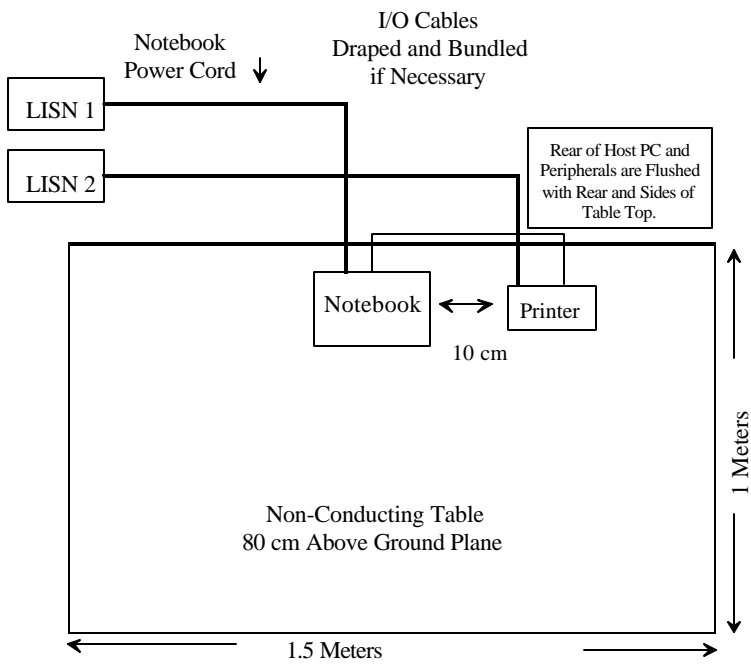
Notebook Power Cord

I/O Cables Draped and Bundled if Necessary

LISN 1

LISN 2

Rear of Host PC and Peripherals are Flushed with Rear and Sides of Table Top.

Notebook

Printer

10 cm

Non-Conducting Table 80 cm Above Ground Plane

1 Meters

1.5 Meters